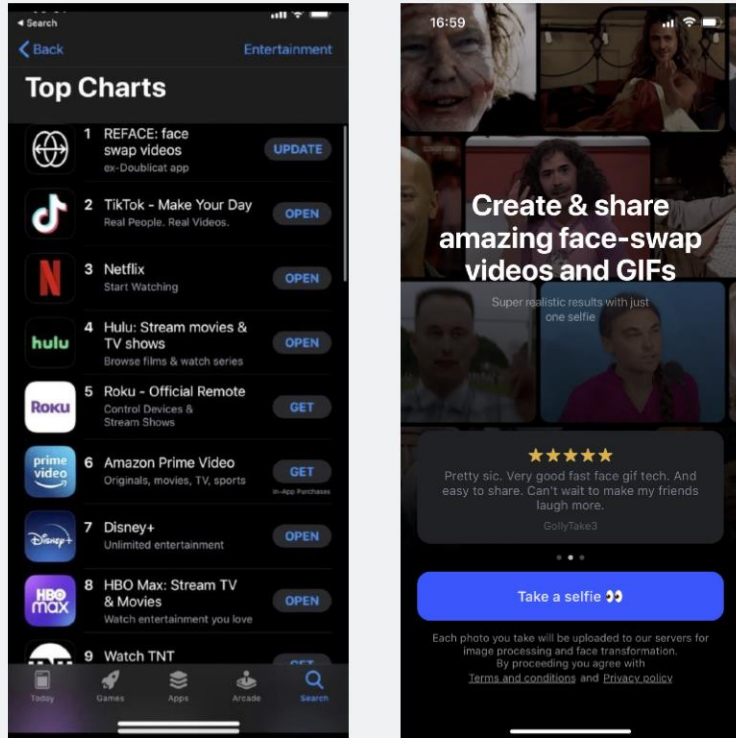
◂ Search

< Back Entertainment

Top Charts

1 REFACE: face swap videos
ex-Doublicat app
UPDATE

2 TikTok - Make Your Day
Real People. Real Videos.
OPEN

3 Netflix
Start Watching
OPEN

hulu
4 Hulu: Stream movies & TV shows
Browse films & watch series
OPEN

Roku
5 Roku - Official Remote
Control Devices & Stream Shows
GET

prime video
6 Amazon Prime Video
Originals, movies, TV, sports
GET
In-App Purchases

Disney+
7 Disney+
Unlimited entertainment
OPEN

HBO max
8 HBO Max: Stream TV & Movies
Watch entertainment you love
OPEN

9 Watch TNT
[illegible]

Today Games Apps Arcade Search

16:59

Create & share amazing face-swap videos and GIFs

Super realistic results with just one selfie

★★★★★
Pretty sic. Very good fast face gif tech. And easy to share. Can't wait to make my friends laugh more.
GollyTake3

Take a selfie 👀

Each photo you take will be uploaded to our servers for image processing and face transformation.
By proceeding you agree with
Terms and conditions and Privacy policy